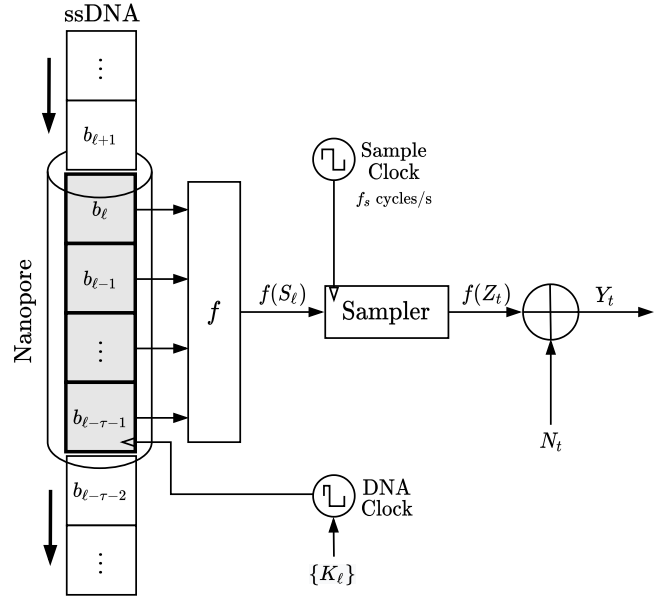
ssDNA

$\vdots$

$b_{\ell+1}$

Nanopore

$b_{\ell}$

$b_{\ell-1}$

$\vdots$

$b_{\ell-\tau-1}$

$b_{\ell-\tau-2}$

$\vdots$

$f$

$f(S_\ell)$

Sample Clock

$f_s$ cycles/s

Sampler

$f(Z_t)$

$Y_t$

$N_t$

DNA Clock

$\{K_\ell\}$